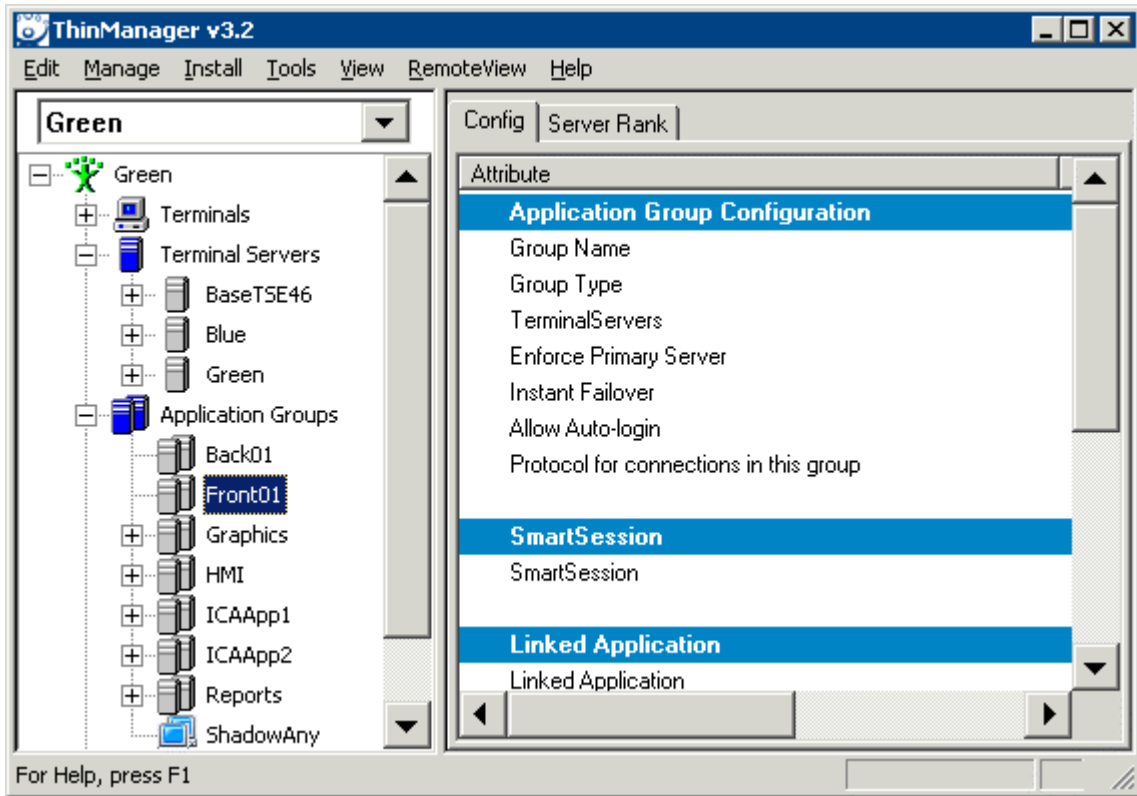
ThinManager v3.2

Edit Manage Install Tools View RemoteView Help

Green

Green
Terminals
Terminal Servers
BaseTSE46
Blue
Green
Application Groups
Back01
Front01
Graphics
HMI
ICAApp1
ICAApp2
Reports
ShadowAny

Config | Server Rank

Attribute

Application Group Configuration
Group Name
Group Type
TerminalServers
Enforce Primary Server
Instant Failover
Allow Auto-login
Protocol for connections in this group

SmartSession
SmartSession

Linked Application
Linked Application

For Help, press F1